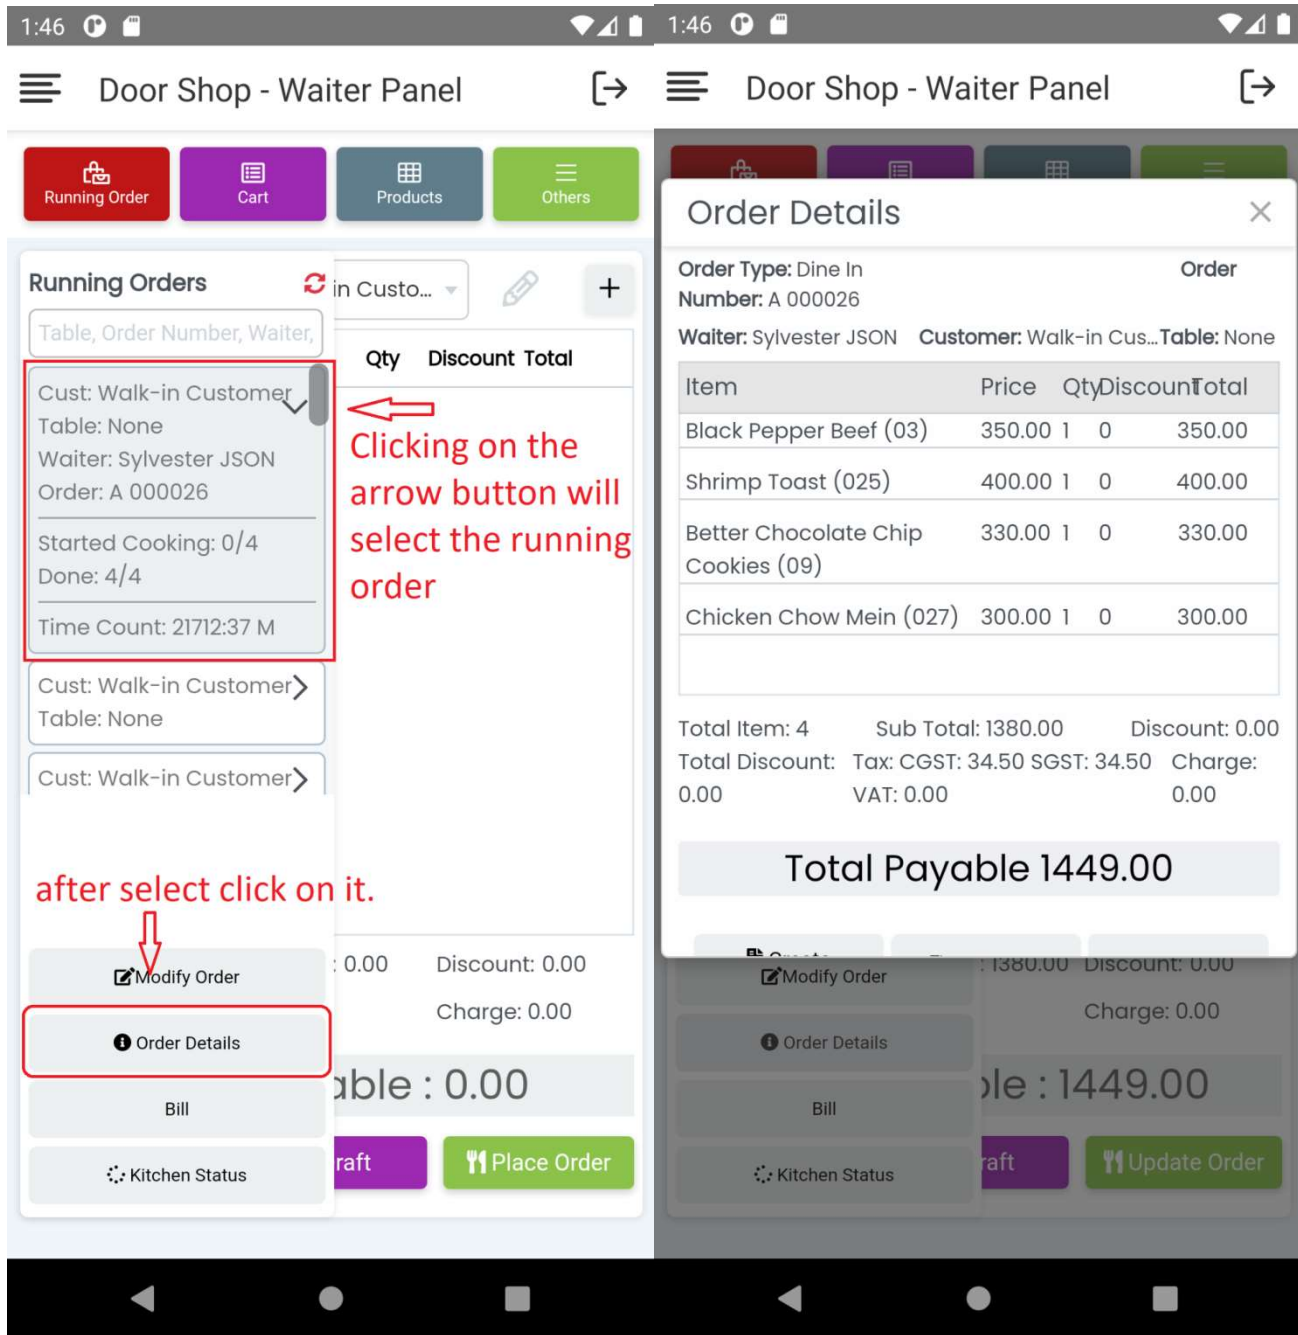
1:46

Door Shop - Waiter Panel

Running Order
Cart
Products
Others

Running Orders

Table, Order Number, Waiter,

in Custo...

+

Qty Discount Total

Cust: Walk-in Customer
Table: None
Waiter: Sylvester JSON
Order: A 000026

Started Cooking: 0/4
Done: 4/4

Time Count: 21712:37 M

Clicking on the arrow button will select the running order

Cust: Walk-in Customer
Table: None

Cust: Walk-in Customer

after select click on it.

Modify Order
: 0.00
Discount: 0.00
Charge: 0.00

Order Details

able : 0.00

Bill

raft
Place Order

Kitchen Status

1:46

Door Shop - Waiter Panel

Order Details

Order Type: Dine In
Order Number: A 000026
Waiter: Sylvester JSON Customer: Walk-in Cus... Table: None

| Item | Price | Qty | Discount | Total |
|---|---|---|---|---|
| Black Pepper Beef (03) | 350.00 | 1 | 0 | 350.00 |
| Shrimp Toast (025) | 400.00 | 1 | 0 | 400.00 |
| Better Chocolate Chip Cookies (09) | 330.00 | 1 | 0 | 330.00 |
| Chicken Chow Mein (027) | 300.00 | 1 | 0 | 300.00 |

Total Item: 4
Sub Total: 1380.00
Discount: 0.00
Total Discount: 0.00
Tax: CGST: 34.50 SGST: 34.50 VAT: 0.00
Charge: 0.00

Total Payable 1449.00

Modify Order
1380.00 Discount: 0.00
Charge: 0.00
Order Details
ble : 1449.00
Bill
raft
Update Order
Kitchen Status